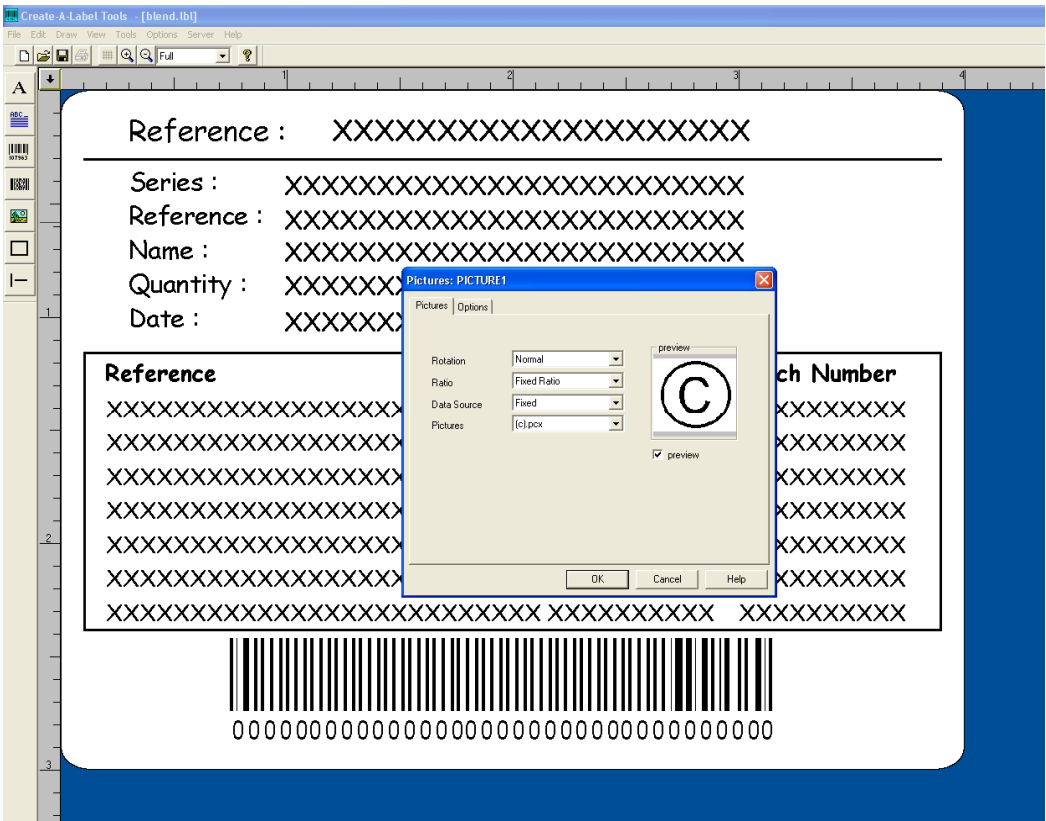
Create-A-Label Tools - [blend.lbl]

File Edit Draw View Tools Options Server Help

Full

A

ABC

107963

1 2 3 4

1

2

3

Reference : XXXXXXXXXXXXXXXXXXXX

Series : XXXXXXXXXXXXXXXXXXXXXXXXX
Reference : XXXXXXXXXXXXXXXXXXXXXXXXX
Name : XXXXXXXXXXXXXXXXXXXXXXXXX
Quantity : XXXXXX
Date : XXXXXX

Reference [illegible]ch Number
XXXXXXXXXXXXXXXXX XXXXXXXX
XXXXXXXXXXXXXXXXX XXXXXXXX
XXXXXXXXXXXXXXXXX XXXXXXXX
XXXXXXXXXXXXXXXXX XXXXXXXX
XXXXXXXXXXXXXXXXX XXXXXXXX
XXXXXXXXXXXXXXXXX XXXXXXXX
XXXXXXXXXXXXXXXXXXXXXXXXXX XXXXXXXXXX XXXXXXXXXX

0000000000000000000000000000000000000

Pictures: PICTURE1

Pictures | Options

Rotation Normal
Ratio Fixed Ratio
Data Source Fixed
Pictures (c).pcx

preview

©

☑ preview

OK Cancel Help